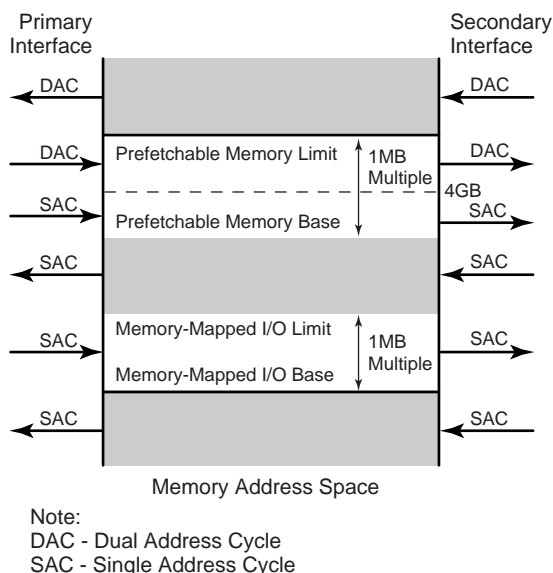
Primary Interface

Secondary Interface

DAC

DAC

DAC

Prefetchable Memory Limit

1MB Multiple

DAC

4GB

SAC

Prefetchable Memory Base

SAC

SAC

SAC

Memory-Mapped I/O Limit

SAC

1MB Multiple

SAC

Memory-Mapped I/O Base

SAC

SAC

Memory Address Space

Note:
DAC - Dual Address Cycle
SAC - Single Address Cycle